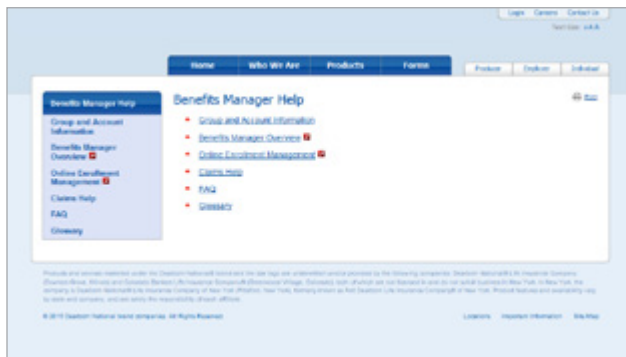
Login Careers Contact Us

Text Size: A A A

Home Who We Are Products Forms

Producer Employer Individual

Benefits Manager Help

Group and Account Information

Benefits Manager Overview

Online Enrollment Management

Claims Help

FAQ

Glossary

Benefits Manager Help

Print

Group and Account Information

Benefits Manager Overview

Online Enrollment Management

Claims Help

FAQ

Glossary

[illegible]

© 2011 Dearborn National brand companies. All Rights Reserved.

Locations Important Information Site Map